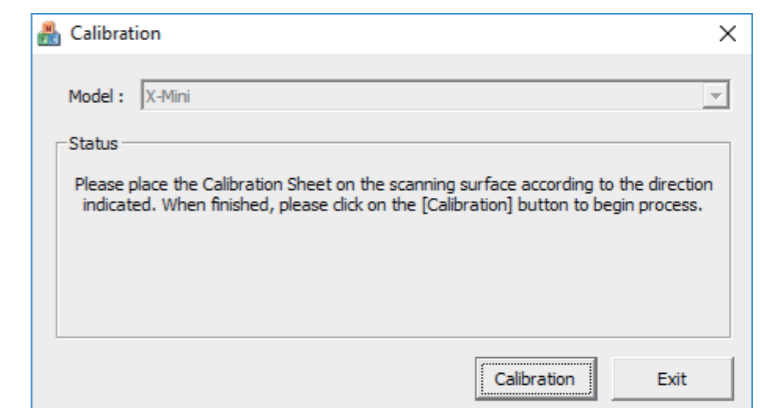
Calibration

×

Model : X-Mini

Status

Please place the Calibration Sheet on the scanning surface according to the direction indicated. When finished, please click on the [Calibration] button to begin process.

Calibration

Exit